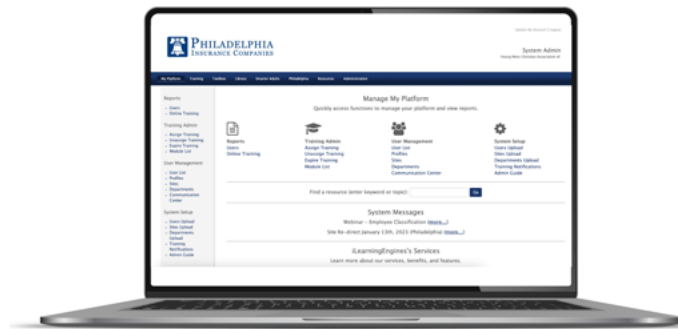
PHILADELPHIA
INSURANCE COMPANIES

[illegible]

System Admin
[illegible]

My Platform | Training | Toolbox | Library | Smarter Adults | Philadelphia | Resources | Administration

Reports
- Users
- Online Training

Training Admin
- Assign Training
- Unassign Training
- Expire Training
- Module List

User Management
- User List
- Profiles
- Sites
- Departments
- Communication Center

System Setup
- Users Upload
- Sites Upload
- Departments Upload
- Training Notifications
- Admin Guide

Manage My Platform
Quickly access functions to manage your platform and view reports.

Reports
Users
Online Training

Training Admin
Assign Training
Unassign Training
Expire Training
Module List

User Management
User List
Profiles
Sites
Departments
Communication Center

System Setup
Users Upload
Sites Upload
Departments Upload
Training Notifications
Admin Guide

Find a resource (enter keyword or topic): Go

System Messages
Webinar – Employee Classification (more...)
Site Re-direct January 13th, 2023 (Philadelphia) (more...)

iLearningEngines's Services
Learn more about our services, benefits, and features.